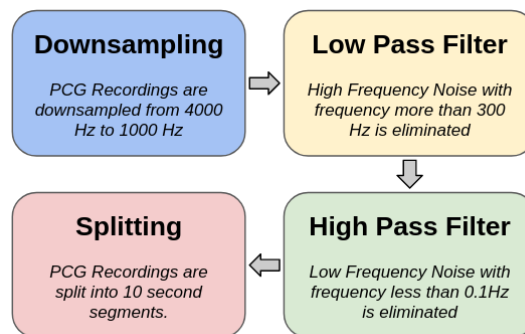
Downsampling

PCG Recordings are downsampled from 4000 Hz to 1000 Hz

Low Pass Filter

High Frequency Noise with frequency more than 300 Hz is eliminated

High Pass Filter

Low Frequency Noise with frequency less than 0.1Hz is eliminated

Splitting

PCG Recordings are split into 10 second segments.